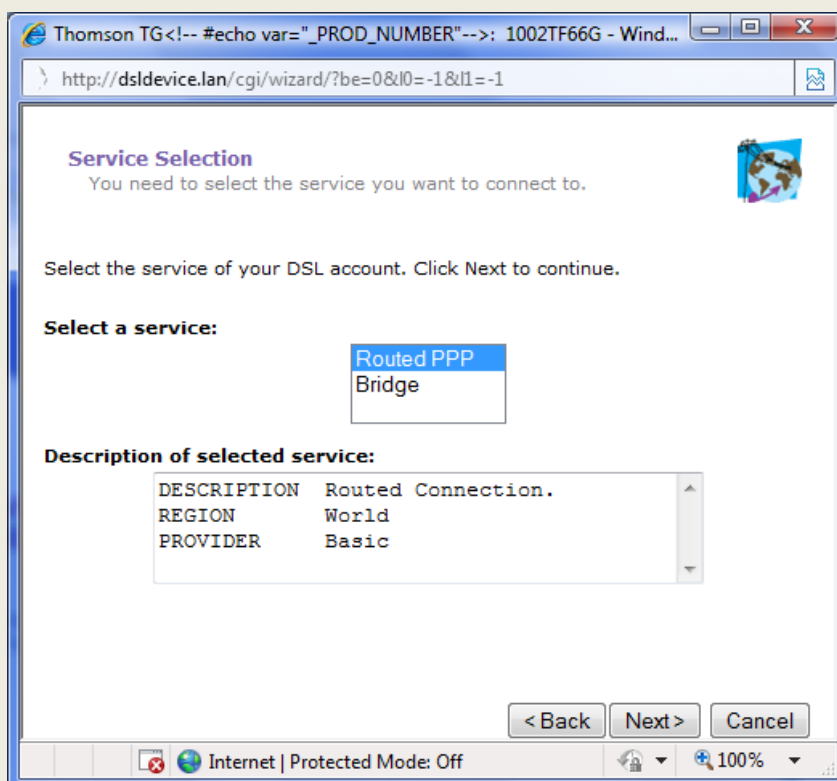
Thomson TG<!-- #echo var="_PROD_NUMBER"-->: 1002TF66G - Wind...

http://dsldevice.lan/cgi/wizard/?be=0&l0=-1&l1=-1

Service Selection
You need to select the service you want to connect to.

Select the service of your DSL account. Click Next to continue.

Select a service:

Routed PPP
Bridge

Description of selected service:

DESCRIPTION Routed Connection.
REGION World
PROVIDER Basic

<Back Next> Cancel

Internet | Protected Mode: Off 100%